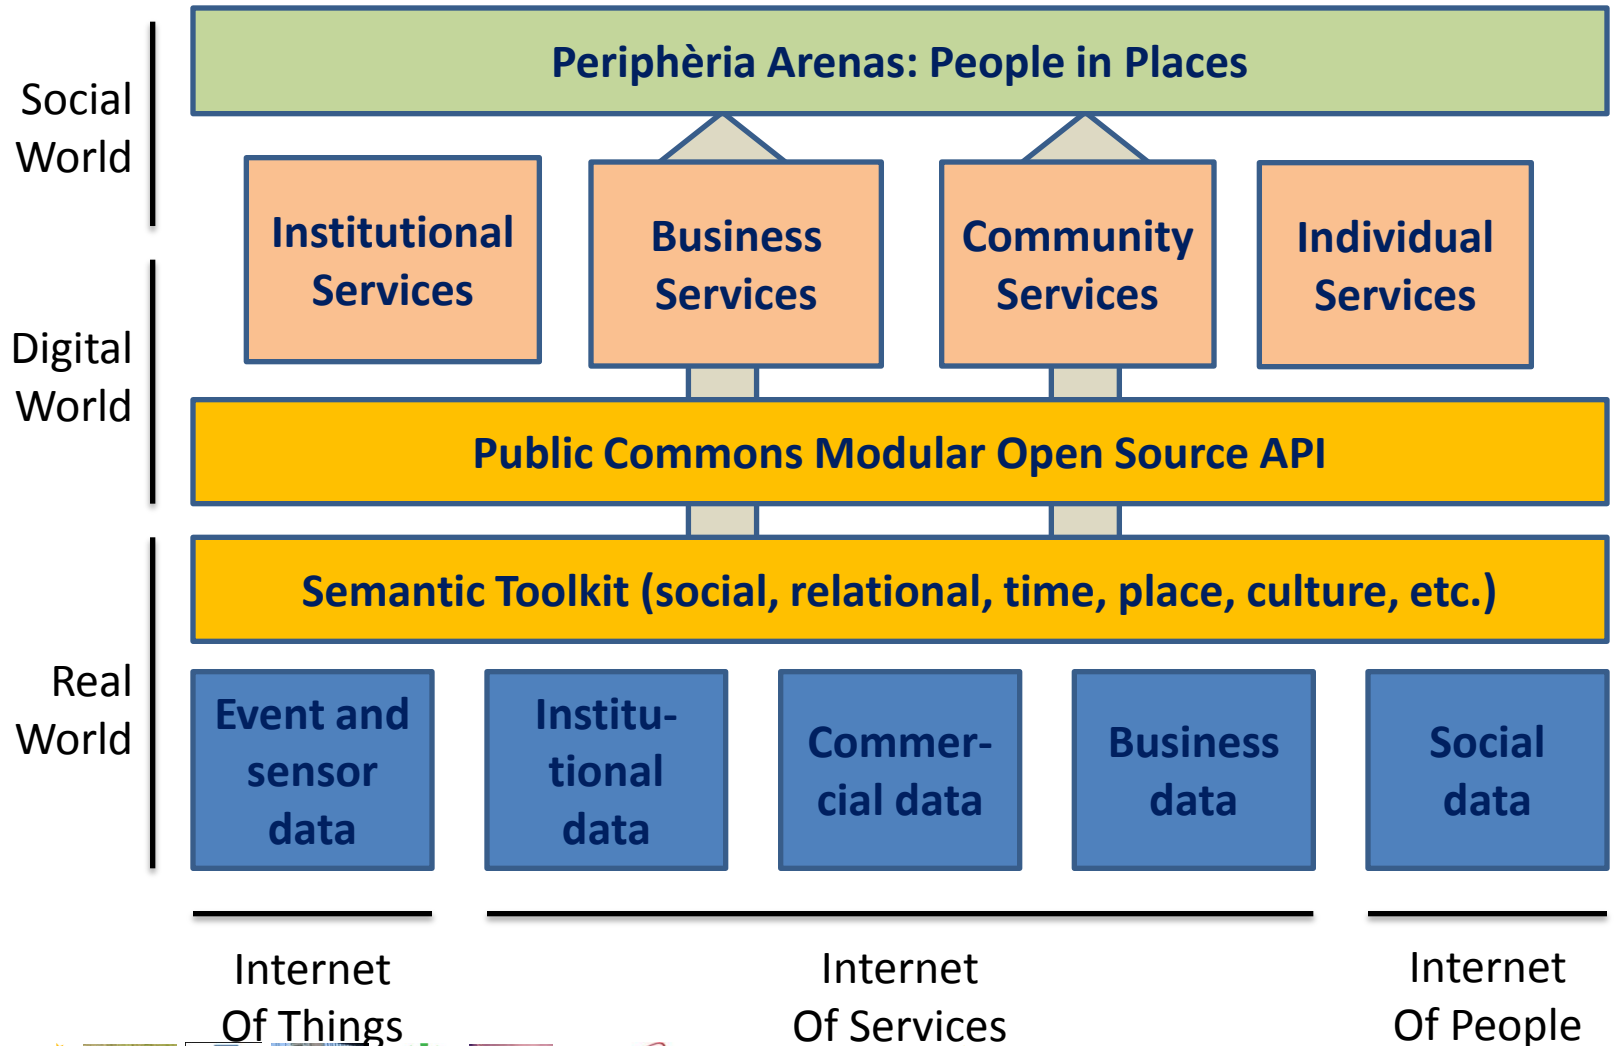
Social World

Digital World

Real World

Periphèria Arenas: People in Places

Institutional Services

Business Services

Community Services

Individual Services

Public Commons Modular Open Source API

Semantic Toolkit (social, relational, time, place, culture, etc.)

Event and sensor data

Institutional data

Commercial data

Business data

Social data

Internet Of Things

Internet Of Services

Internet Of People